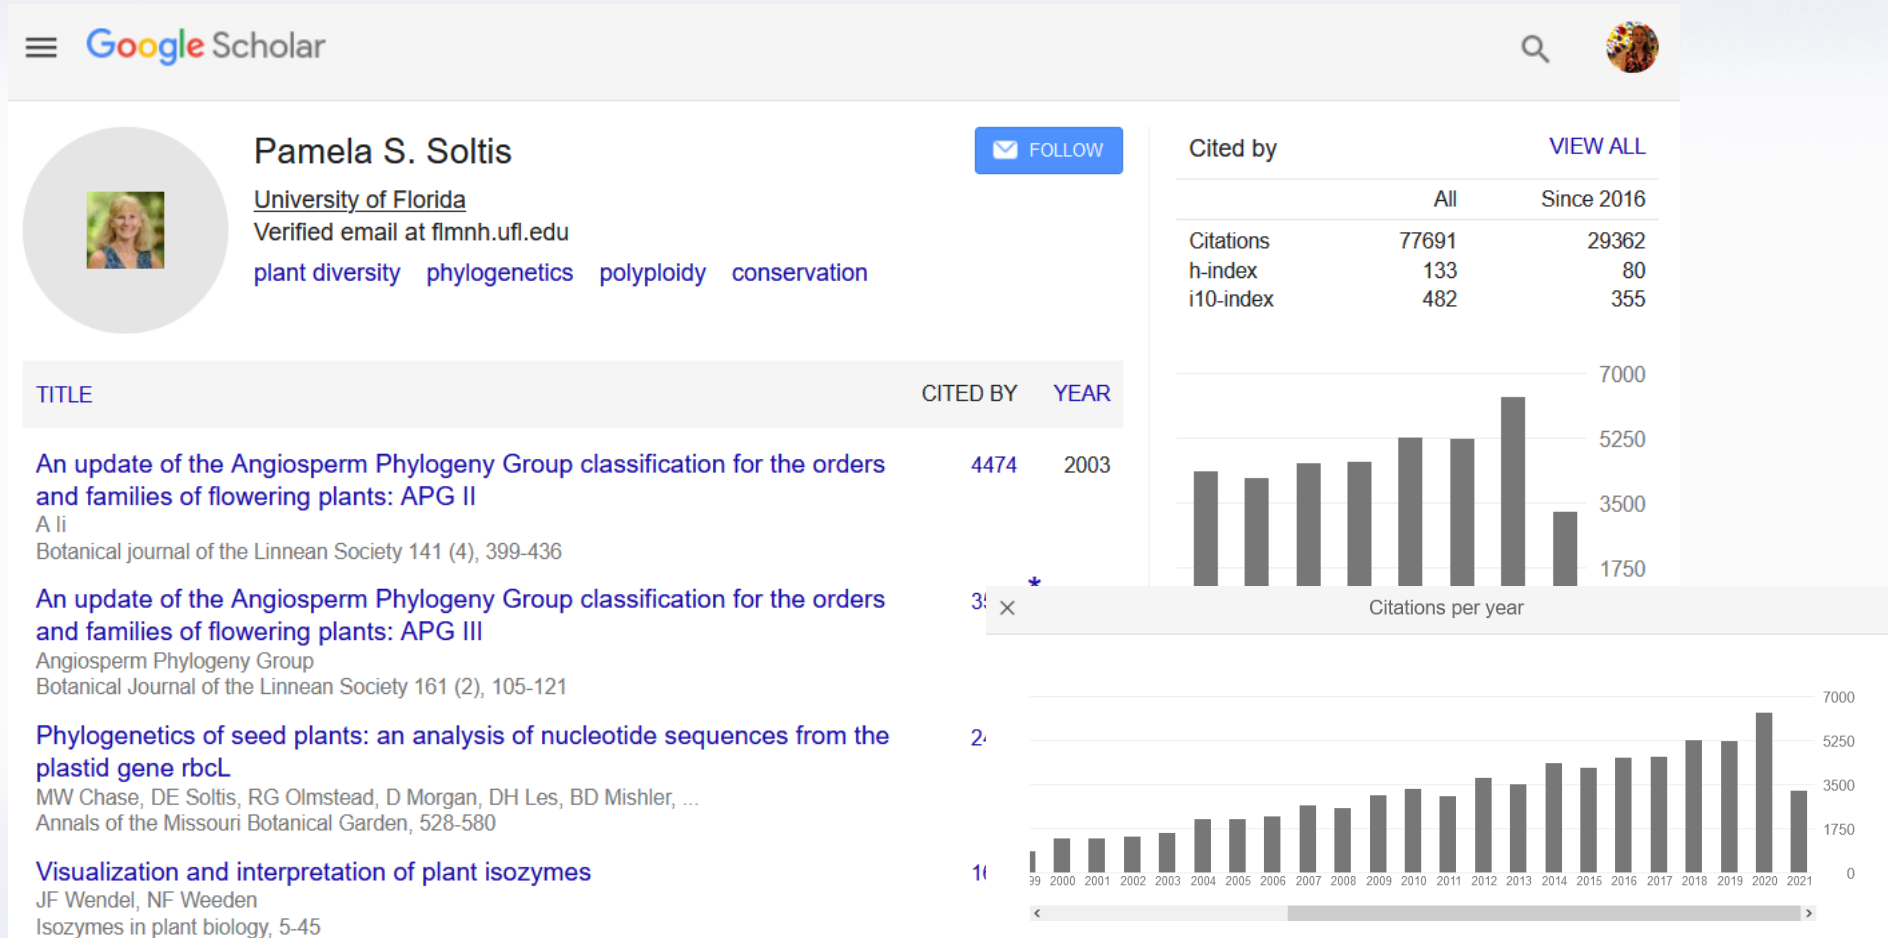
Google Scholar

Pamela S. Soltis

University of Florida

Verified email at flmnh.ufl.edu

plant diversity phylogenetics polyploidy conservation

FOLLOW

| TITLE | CITED BY | YEAR |
|---|---|---|
| An update of the Angiosperm Phylogeny Group classification for the orders and families of flowering plants: APG II<br>A li<br>Botanical journal of the Linnean Society 141 (4), 399-436 | 4474 | 2003 |
| An update of the Angiosperm Phylogeny Group classification for the orders and families of flowering plants: APG III<br>Angiosperm Phylogeny Group<br>Botanical Journal of the Linnean Society 161 (2), 105-121 | 3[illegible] * | |
| Phylogenetics of seed plants: an analysis of nucleotide sequences from the plastid gene rbcL<br>MW Chase, DE Soltis, RG Olmstead, D Morgan, DH Les, BD Mishler, ...<br>Annals of the Missouri Botanical Garden, 528-580 | 2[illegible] | |
| Visualization and interpretation of plant isozymes<br>JF Wendel, NF Weeden<br>Isozymes in plant biology, 5-45 | 1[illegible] | |

Cited by VIEW ALL

| | All | Since 2016 |
|---|---|---|
| Citations | 77691 | 29362 |
| h-index | 133 | 80 |
| i10-index | 482 | 355 |

7000
5250
3500
1750

Citations per year

7000
5250
3500
1750
0

99 2000 2001 2002 2003 2004 2005 2006 2007 2008 2009 2010 2011 2012 2013 2014 2015 2016 2017 2018 2019 2020 2021